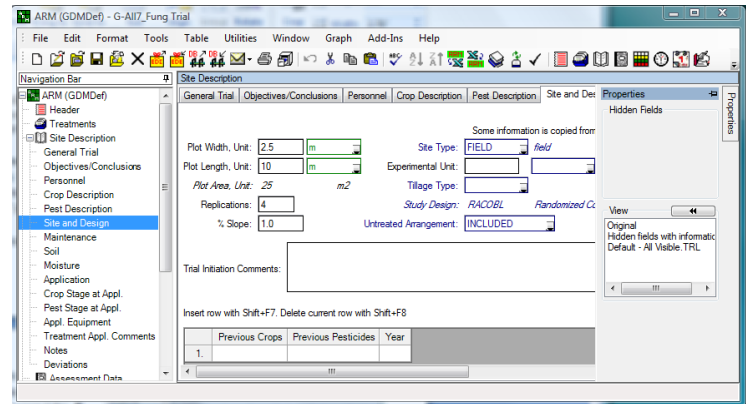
ARM (GDMDef) - G-All7_Fung Trial

File Edit Format Tools Table Utilities Window Graph Add-Ins Help

Navigation Bar

ARM (GDMDef)
Header
Treatments
Site Description
General Trial
Objectives/Conclusions
Personnel
Crop Description
Pest Description
Site and Design
Maintenance
Soil
Moisture
Application
Crop Stage at Appl.
Pest Stage at Appl.
Appl. Equipment
Treatment Appl. Comments
Notes
Deviations
Assessment Data

Site Description

General Trial | Objectives/Conclusions | Personnel | Crop Description | Pest Description | Site and Des

Some information is copied from

Plot Width, Unit: 2.5 m
Plot Length, Unit: 10 m
Plot Area, Unit: 25 m2
Replications: 4
% Slope: 1.0

Site Type: FIELD field
Experimental Unit:
Tillage Type:
Study Design: RACOBL Randomized C
Untreated Arrangement: INCLUDED

Trial Initiation Comments:

Insert row with Shift+F7. Delete current row with Shift+F8

| | Previous Crops | Previous Pesticides | Year |
|---|---|---|---|
| 1. | | | |

Properties
Hidden Fields

View
Original
Hidden fields with informatic
Default - All Visible.TRL

Properties